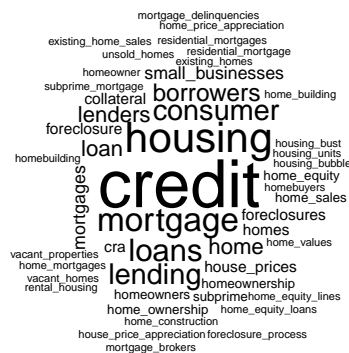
mortgage_delinquencies
home_price_appreciation
existing_home_sales
residential_mortgages
unsold_homes
residential_mortgage
existing_homes
subprime_mortgage
homeowner
home_building
small_businesses
borrowers
collateral
consumer
lenders
foreclosure
housing
loan
homebuilding
housing_bust
housing_units
housing_bubble
credit
mortgages
home_equity
homebuyers
home_sales
mortgage
foreclosures
homes
cra
loans
home
home_values
vacant_properties
home_mortgages
vacant_homes
rental_housing
lending
house_prices
homeownership
homeowners
subprime
home_equity_lines
home_ownership
home_equity_loans
home_construction
house_price_appreciation
foreclosure_process
mortgage_brokers